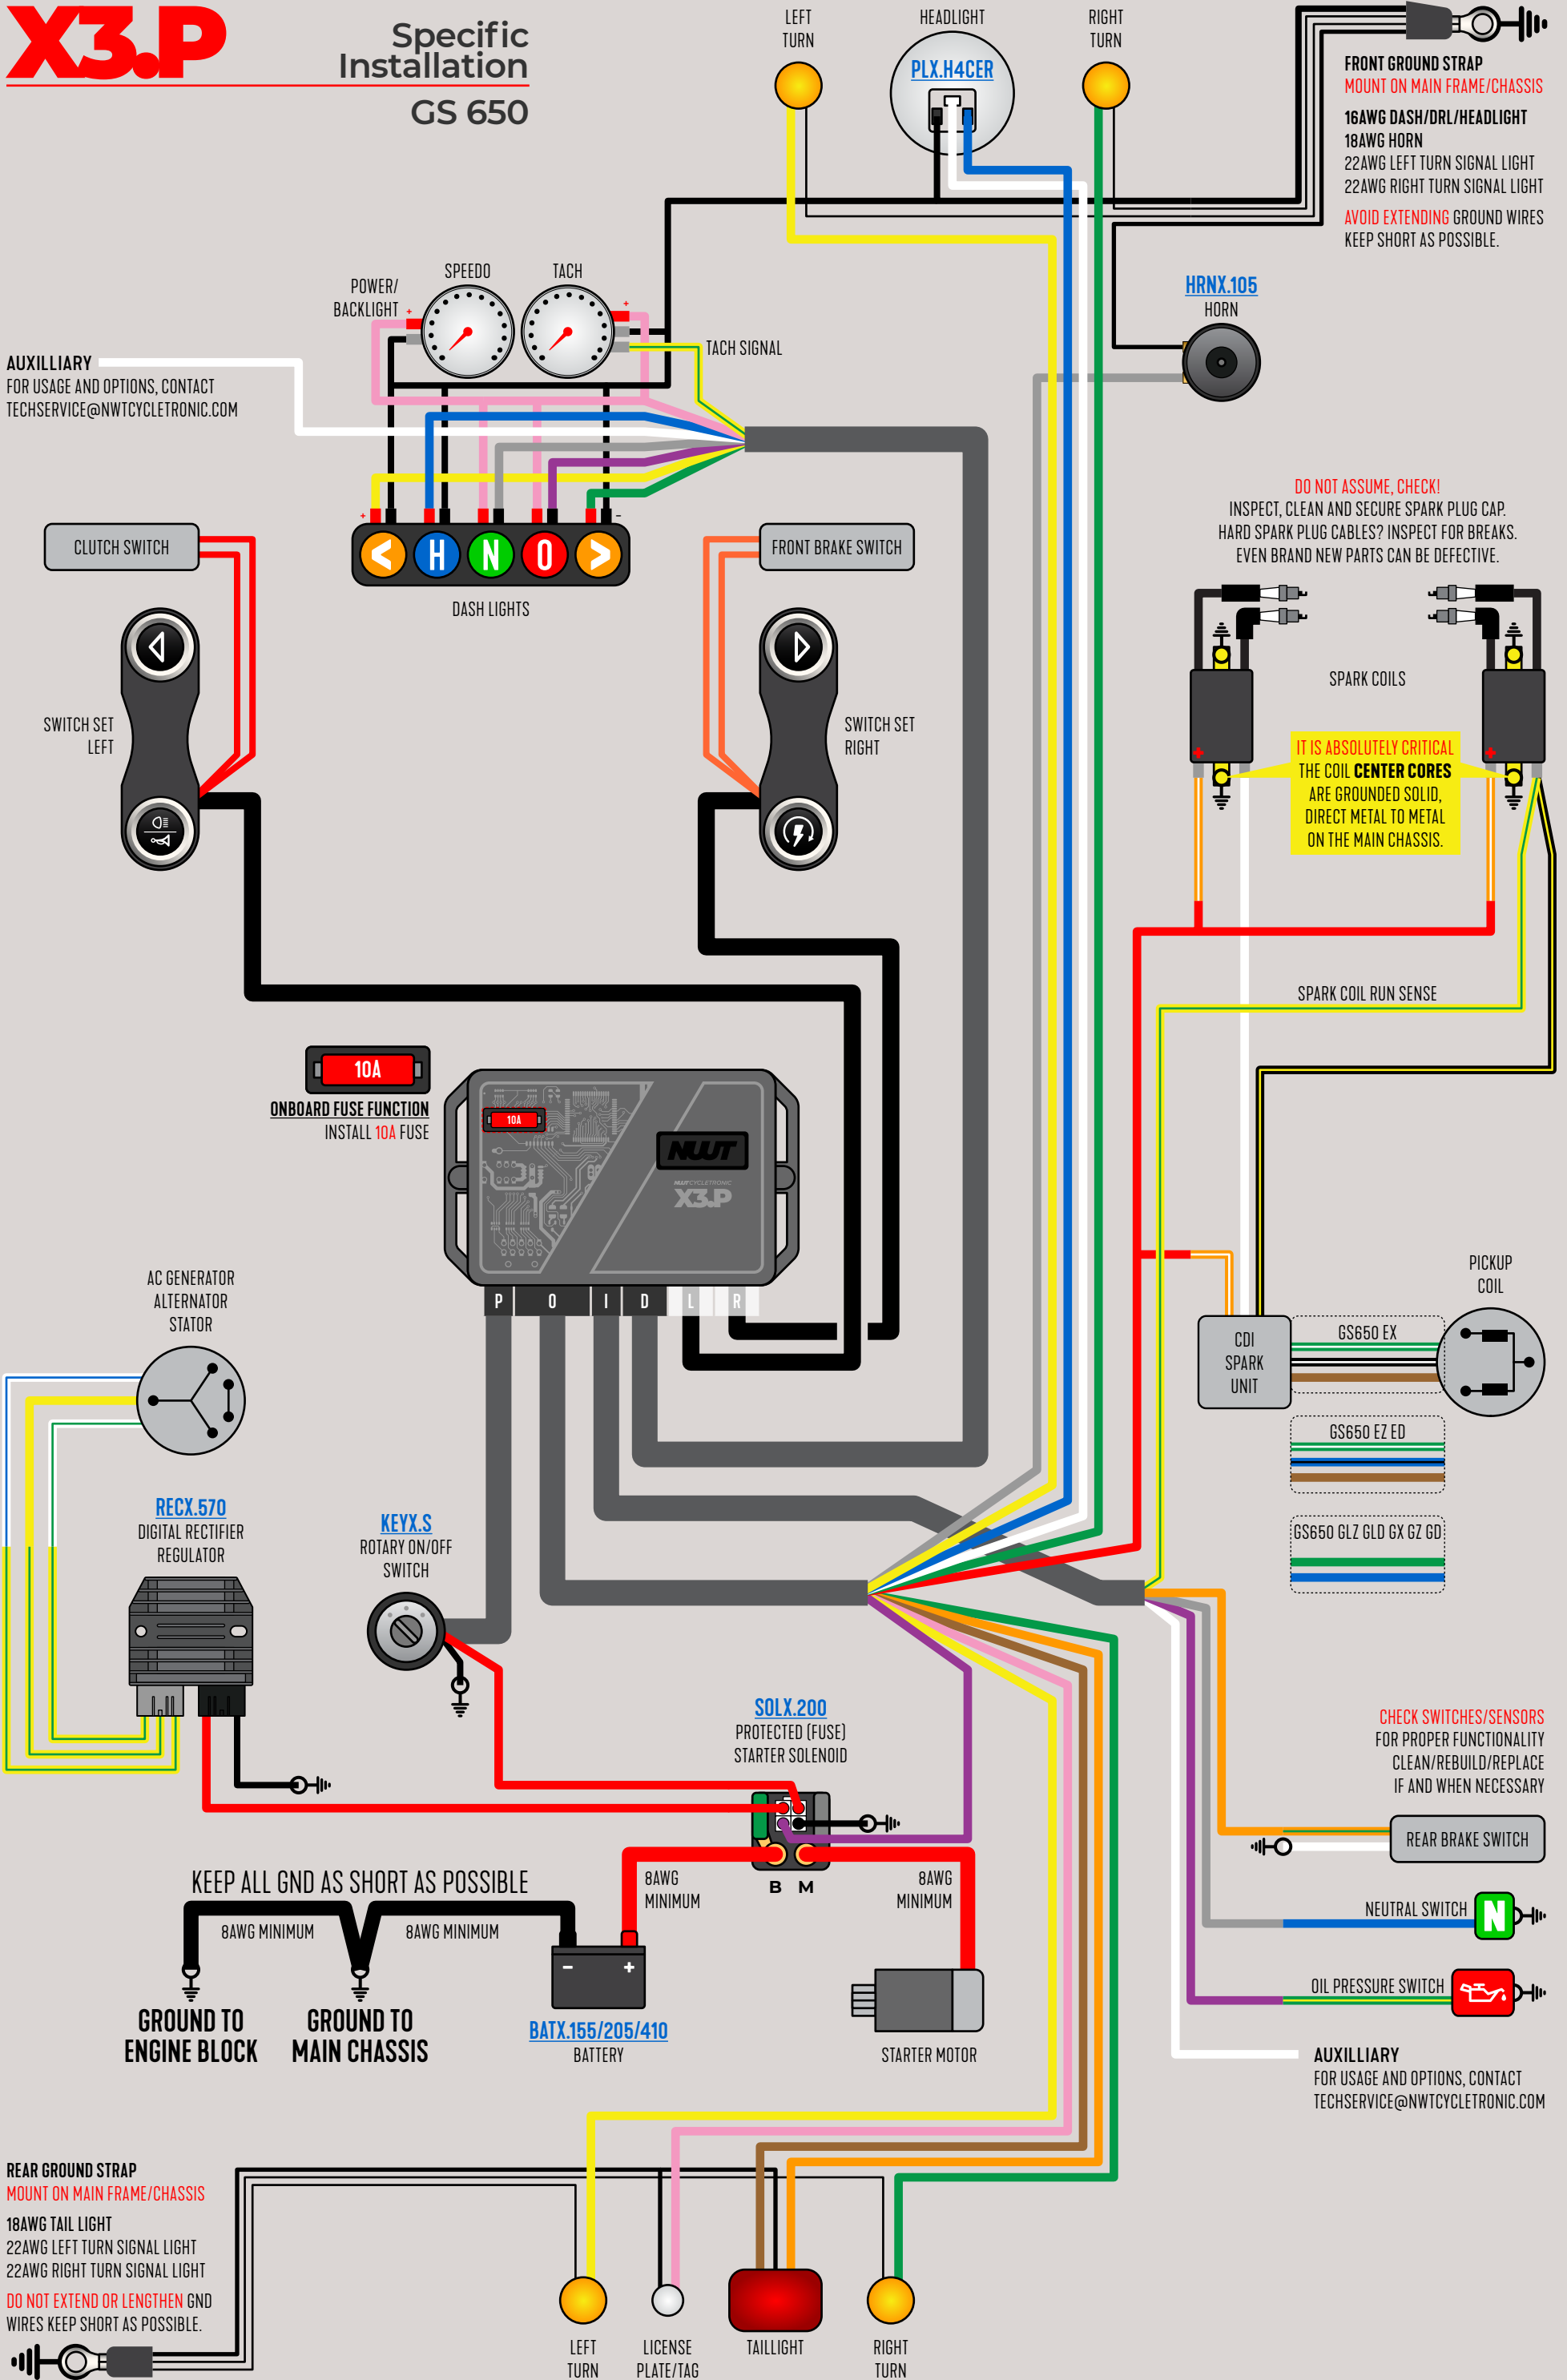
X3.P

Specific Installation
GS 650

LEFT TURN

HEADLIGHT
PLX.H4CER

RIGHT TURN

FRONT GROUND STRAP
MOUNT ON MAIN FRAME/CHASSIS
16AWG DASH/DRL/HEADLIGHT
18AWG HORN
22AWG LEFT TURN SIGNAL LIGHT
22AWG RIGHT TURN SIGNAL LIGHT
AVOID EXTENDING GROUND WIRES KEEP SHORT AS POSSIBLE.

HRNX.105
HORN

POWER/ BACKLIGHT

SPEEDO

TACH

TACH SIGNAL

AUXILLIARY
FOR USAGE AND OPTIONS, CONTACT TECHSERVICE@NWTCYCLETRONIC.COM

CLUTCH SWITCH

DASH LIGHTS

FRONT BRAKE SWITCH

DO NOT ASSUME, CHECK!
INSPECT, CLEAN AND SECURE SPARK PLUG CAP.
HARD SPARK PLUG CABLES? INSPECT FOR BREAKS.
EVEN BRAND NEW PARTS CAN BE DEFECTIVE.

SWITCH SET LEFT

SWITCH SET RIGHT

SPARK COILS

IT IS ABSOLUTELY CRITICAL THE COIL CENTER CORES ARE GROUNDED SOLID, DIRECT METAL TO METAL ON THE MAIN CHASSIS.

SPARK COIL RUN SENSE

10A
ONBOARD FUSE FUNCTION
INSTALL 10A FUSE

10A
NWT
NWTCYCLETRONIC
X3.P

P O I D L R

AC GENERATOR ALTERNATOR STATOR

PICKUP COIL

CDI SPARK UNIT

GS650 EX

GS650 EZ ED

GS650 GLZ GLD GX GZ GD

RECX.570
DIGITAL RECTIFIER REGULATOR

KEYX.S
ROTARY ON/OFF SWITCH

SOLX.200
PROTECTED (FUSE) STARTER SOLENOID

CHECK SWITCHES/SENSORS
FOR PROPER FUNCTIONALITY
CLEAN/REBUILD/REPLACE
IF AND WHEN NECESSARY

REAR BRAKE SWITCH

KEEP ALL GND AS SHORT AS POSSIBLE

8AWG MINIMUM

8AWG MINIMUM

8AWG MINIMUM

B M

8AWG MINIMUM

NEUTRAL SWITCH

OIL PRESSURE SWITCH

GROUND TO ENGINE BLOCK

GROUND TO MAIN CHASSIS

BATX.155/205/410
BATTERY

STARTER MOTOR

AUXILIARY
FOR USAGE AND OPTIONS, CONTACT TECHSERVICE@NWTCYCLETRONIC.COM

REAR GROUND STRAP
MOUNT ON MAIN FRAME/CHASSIS
18AWG TAIL LIGHT
22AWG LEFT TURN SIGNAL LIGHT
22AWG RIGHT TURN SIGNAL LIGHT
DO NOT EXTEND OR LENGTHEN GND WIRES KEEP SHORT AS POSSIBLE.

LEFT TURN

LICENSE PLATE/TAG

TAILLIGHT

RIGHT TURN